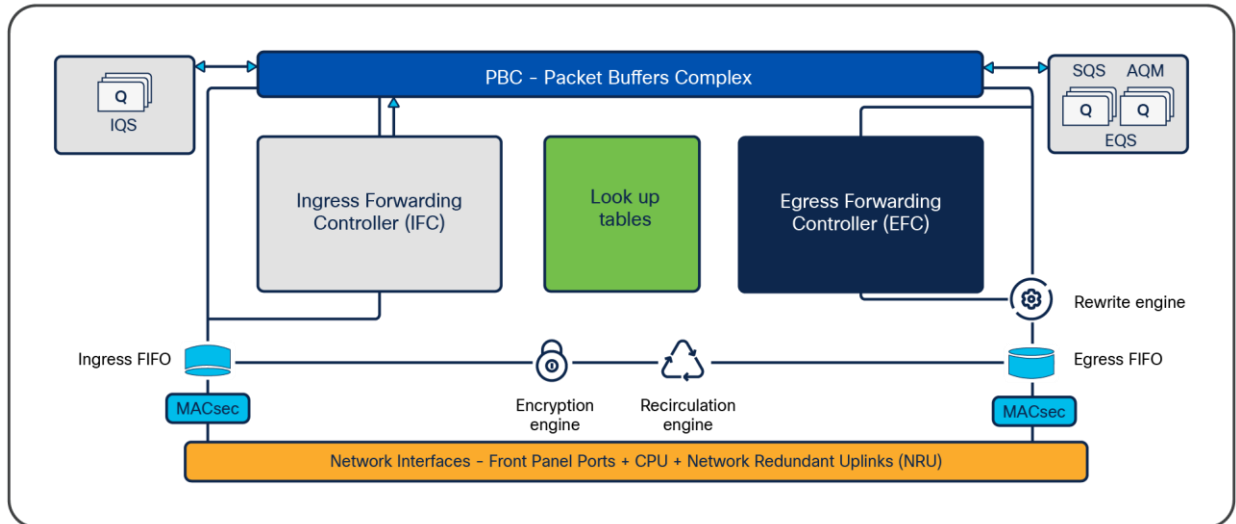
Q

IQS

PBC - Packet Buffers Complex

SQS AQM

Q Q

EQS

Ingress Forwarding Controller (IFC)

Look up tables

Egress Forwarding Controller (EFC)

Rewrite engine

Ingress FIFO

Egress FIFO

MACsec

Encryption engine

Recirculation engine

MACsec

Network Interfaces - Front Panel Ports + CPU + Network Redundant Uplinks (NRU)